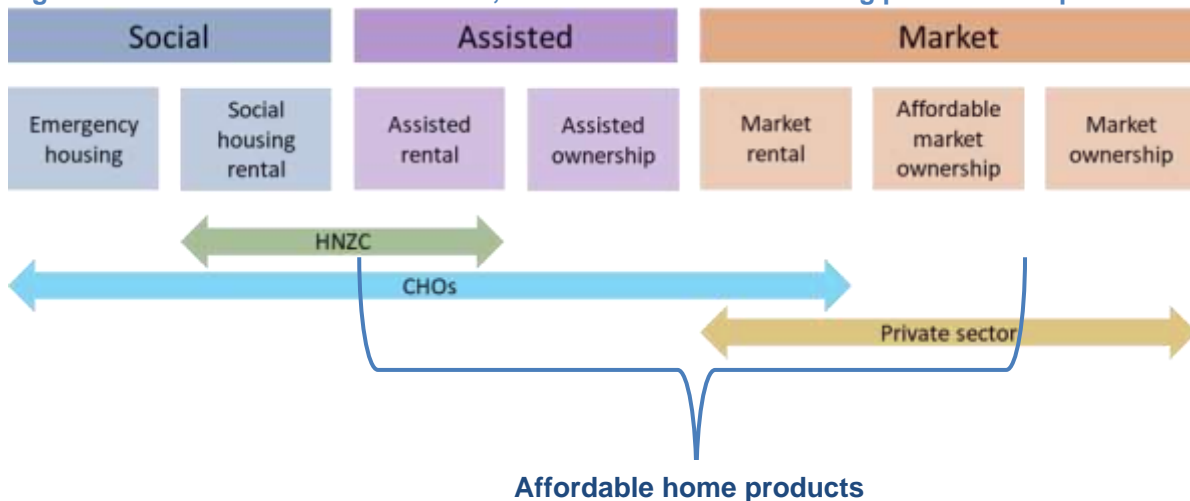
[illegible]

Social

Assisted

Market

Emergency housing

Social housing rental

Assisted rental

Assisted ownership

Market rental

Affordable market ownership

Market ownership

HNZC

CHOs

Private sector

Affordable home products